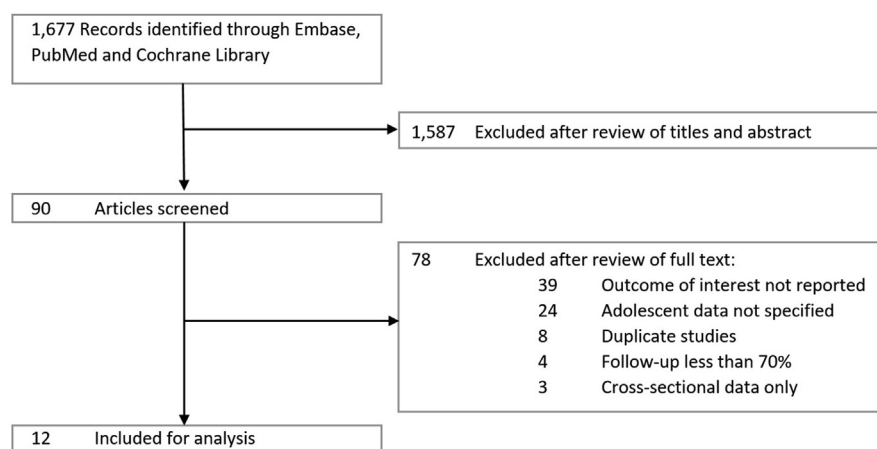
1,677 Records identified through Embase, PubMed and Cochrane Library

1,587 Excluded after review of titles and abstract

90 Articles screened

78 Excluded after review of full text:
39 Outcome of interest not reported
24 Adolescent data not specified
8 Duplicate studies
4 Follow-up less than 70%
3 Cross-sectional data only

12 Included for analysis